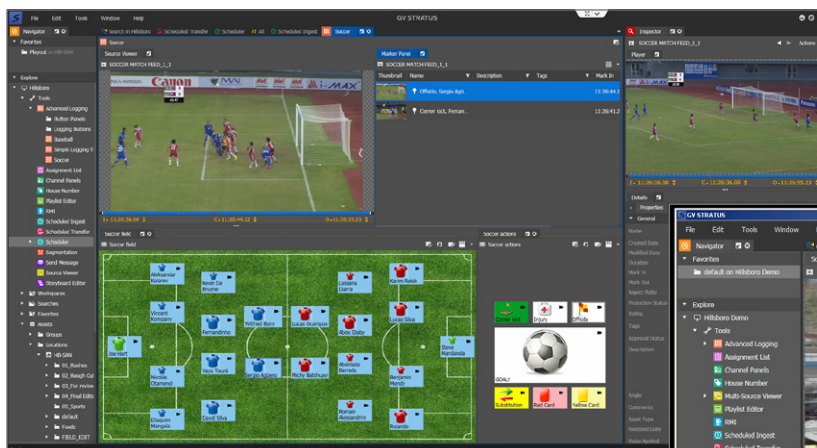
File Edit Tools Window Help

GV STRATUS

Navigator

Search in Hillsboro | Scheduled Transfer | Schedule | All | Scheduled Ingest | Soccer

Favorites

Playout on HB-SAN

Explore

Hillsboro

Tools

Advanced Logging

Button Panels

Logging Buttons

Baseball

Simple Logging T

Soccer

Assignment List

Channel Panels

House Number

Playlist Editor

RMI

Scheduled Ingest

Scheduled Transfer

Scheduler

Segmentation

Send Message

Source Viewer

Storyboard Editor

Workspaces

Searches

Favorites

Assets

Groups

Locations

HB-SAN

01_Rushes

02_Rough Cut

03_For review

04_Final Edits

05_Sports

default

Feeds

FIELD_EDIT

Soccer

Source Viewer

SOCCER MATCH FEED_1_1

I: 11:26:36.09 | C: 11:26:49.12 | O: 11:26:55.23

Marker Panel

SOCCER MATCH FEED_1_1

| Thumbnail | Name | Description | Tags | Mark In |
|---|---|---|---|---|
| | Offside, Sergio Agu | | | 13:26:44.1 |
| | Corner kick, Fernan... | | | 13:26:41.2 |

Soccer field

Soccer field

Soccer actions

Soccer actions

Aleksandar Kolarov

Kevin De Bruyne

Vincent Kompany

Fernandinho

Wilfried Bony

Lucas Ocampos

Abou Diaby

Lucas Silva

Lassana Diarra

Karim Rekik

Joe Hart

Nicolas Otamendi

Yaya Toure

Sergio Aguero

Michy Batshuayi

Abdelaziz Barrada

Romain Alessandrini

Steve Mandanda

Benjamin Mendy

Eliaquim Mangala

David Silva

Rolando

Corner kick

Injury

Offside

GOAL!

Substitution

Red Card

Yellow Card

Inspector

SOCCER MATCH FEED_1_1

Player

Actions

I: 11:26:36.09 | C: 11:26:36.09 | O: 11:26:55.23

Details

Properties

General

Name

Created Date

Modified Date

Duration

Mark In

Mark Out

Aspect Ratio

Protection Status

Rating

Tags

Approval Status

Description

Angle

Comments

Asset Type

Assigned Color

GV STRATUS

File Edit Tools Window

Navigator

Favorites

default on Hillsboro Demo

Explore

Hillsboro Demo

Tools

Advanced Logging

Assignment List

Channel Panels

House Number

Multi-Source Viewer

Playlist Editor

RMI

Scheduled Ingest